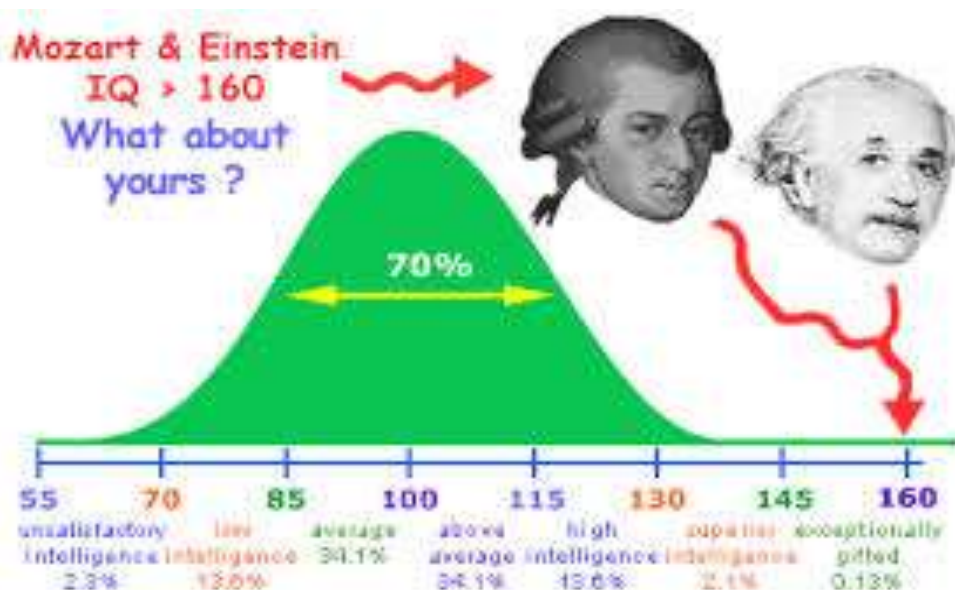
Mozart & Einstein
IQ > 160
What about yours ?

70%

55 70 85 100 115 130 145 160

unsatisfactory intelligence 2.3%
low intelligence 13.6%
average 34.1%
above average 34.1%
high intelligence 13.6%
superior intelligence 2.1%
exceptionally gifted 0.13%